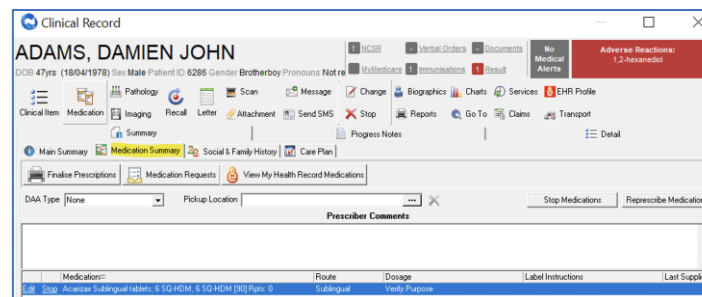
Clinical Record

ADAMS, DAMIEN JOHN

DOB 47yrs (18/04/1978) Sex Male Patient ID 6286 Gender Brotherboy Pronouns Not re

NCSR  Verbal Orders  Documents
MyMedicare  Immunisations  1 Result

No Medical Alerts

Adverse Reactions: 1,2-hexanediol

Clinical Item  Medication  Pathology  Imaging  Recall  Letter  Scan  Attachment  Message  Send SMS  Change  Stop  Biographics  Reports  Charts  Go To  Services  Claims  EHR Profile  Transport

Summary  Progress Notes  Detail

Main Summary  Medication Summary  Social & Family History  Care Plan

Finalise Prescriptions  Medication Requests  View My Health Record Medications

DAA Type None  Pickup Location  Stop Medications  Represcribe Medication

Prescriber Comments

| | Medication | Route | Dosage | Label Instructions | Last Suppli |
|---|---|---|---|---|---|
| Edit Stop | Acarizax Sublingual tablets; 6 SQ-HDM, 6 SQ-HDM [90] Rpts: 0 | Sublingual | Verify Purpose | | |